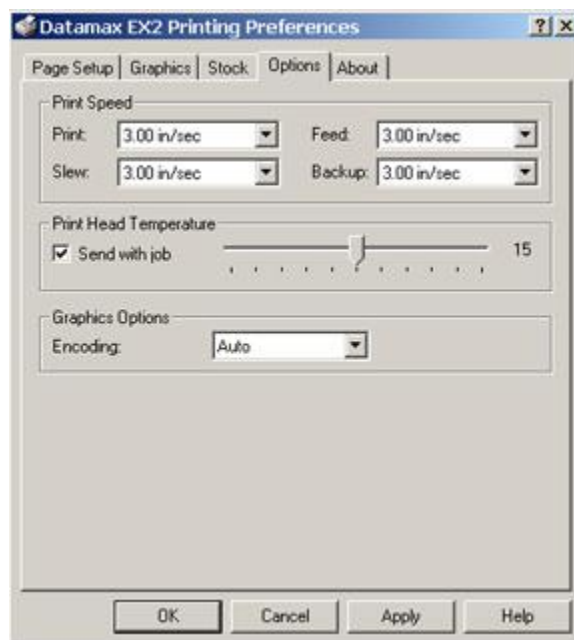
Datamax EX2 Printing Preferences ? X

Page Setup | Graphics | Stock | Options | About

Print Speed

Print: 3.00 in/sec

Feed: 3.00 in/sec

Slew: 3.00 in/sec

Backup: 3.00 in/sec

Print Head Temperature

☑ Send with job

15

Graphics Options

Encoding: Auto

OK Cancel Apply Help